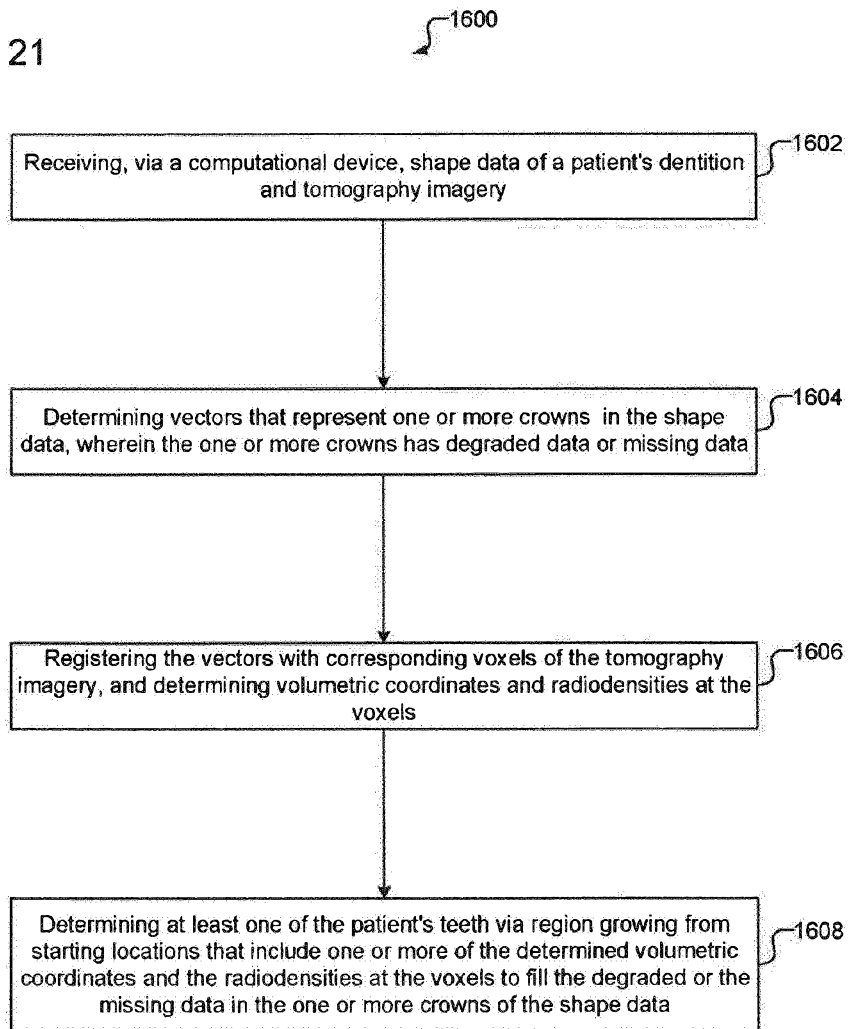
21

1600

Receiving, via a computational device, shape data of a patient's dentition and tomography imagery

1602

Determining vectors that represent one or more crowns in the shape data, wherein the one or more crowns has degraded data or missing data

1604

Registering the vectors with corresponding voxels of the tomography imagery, and determining volumetric coordinates and radiodensities at the voxels

1606

Determining at least one of the patient's teeth via region growing from starting locations that include one or more of the determined volumetric coordinates and the radiodensities at the voxels to fill the degraded or the missing data in the one or more crowns of the shape data

1608